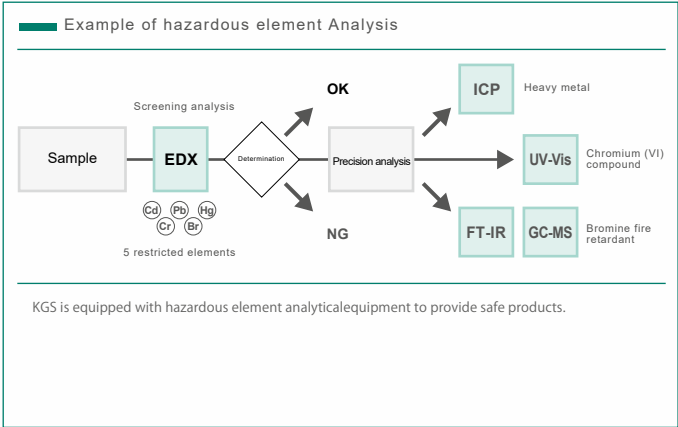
Example of hazardous element Analysis

Screening analysis

Sample

EDX

Cd Pb Hg Cr Br

5 restricted elements

Determination

OK

NG

Precision analysis

ICP

Heavy metal

UV-Vis

Chromium (VI) compound

FT-IR

GC-MS

Bromine fire retardant

KGS is equipped with hazardous element analyticalequipment to provide safe products.